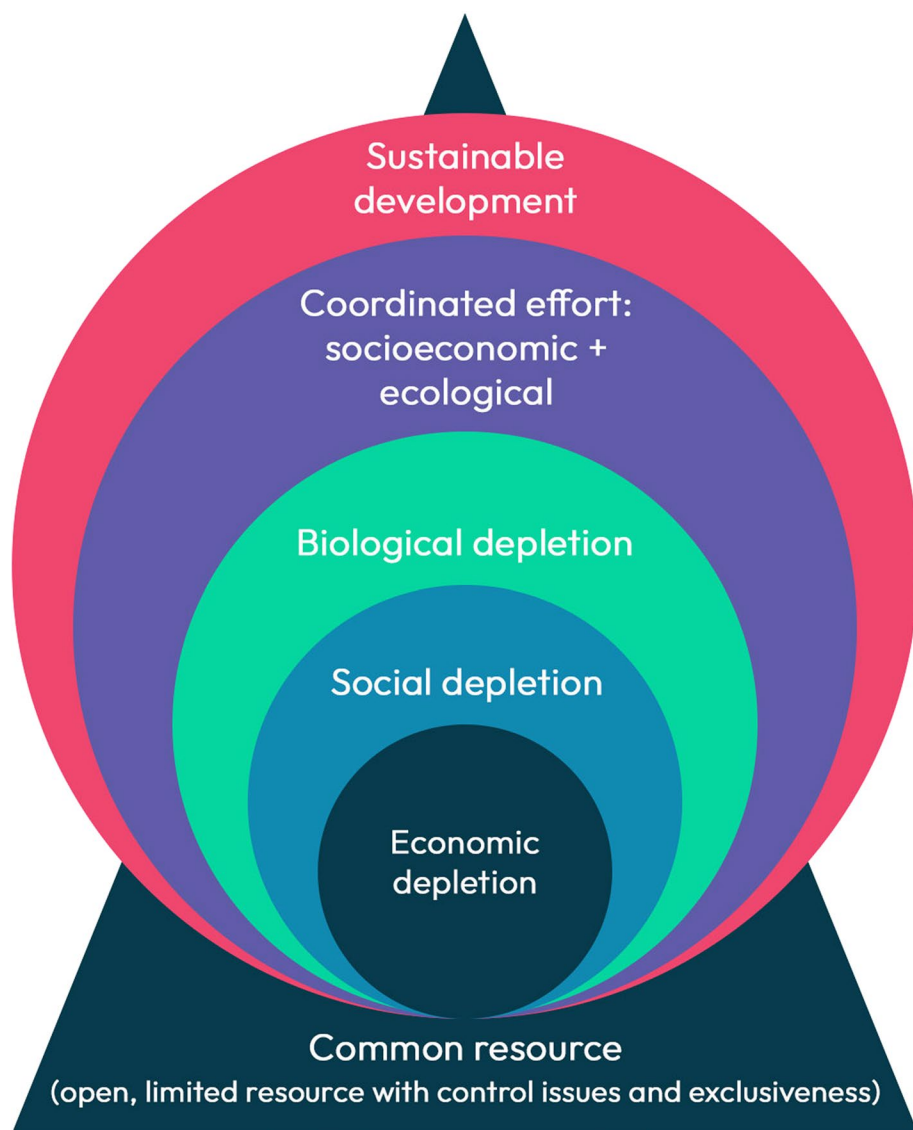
Sustainable development

Coordinated effort: socioeconomic + ecological

Biological depletion

Social depletion

Economic depletion

Common resource
(open, limited resource with control issues and exclusiveness)